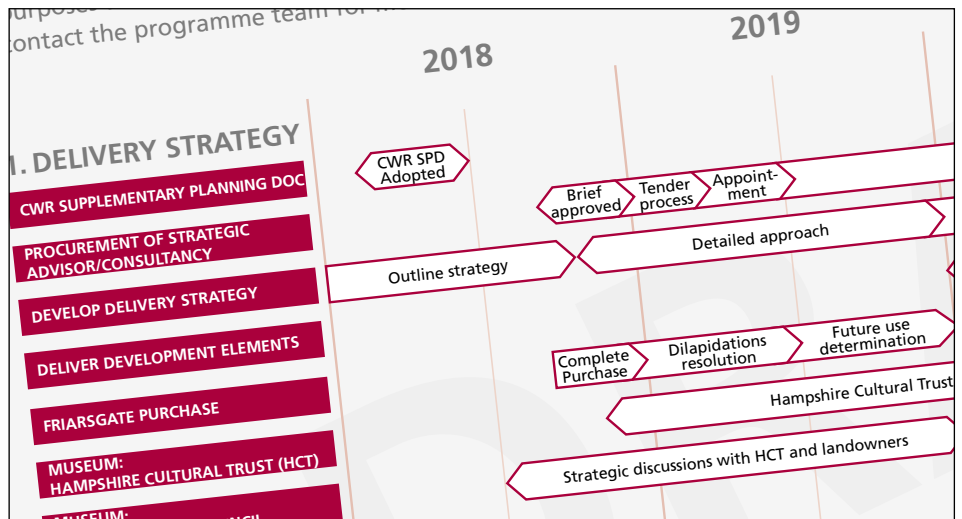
purposes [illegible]
contact the programme team for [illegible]

2018

2019

1. DELIVERY STRATEGY

CWR SUPPLEMENTARY PLANNING DOC

PROCUREMENT OF STRATEGIC ADVISOR/CONSULTANCY

DEVELOP DELIVERY STRATEGY

DELIVER DEVELOPMENT ELEMENTS

FRIARSGATE PURCHASE

MUSEUM: HAMPSHIRE CULTURAL TRUST (HCT)

MUSEUM: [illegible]

CWR SPD Adopted

Brief approved

Tender process

Appointment

Detailed approach

Outline strategy

Complete Purchase

Dilapidations resolution

Future use determination

Hampshire Cultural Trust

Strategic discussions with HCT and landowners